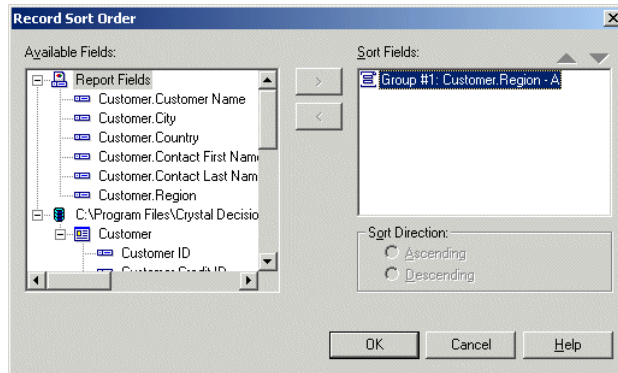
Record Sort Order

Available Fields:

Report Fields
Customer.Customer Name
Customer.City
Customer.Country
Customer.Contact First Nam
Customer.Contact Last Nam
Customer.Region
C:\Program Files\Crystal Decisio
Customer
Customer ID
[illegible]

>
<

Sort Fields:

Group #1: Customer.Region - A

Sort Direction:
Ascending
Descending

OK
Cancel
Help